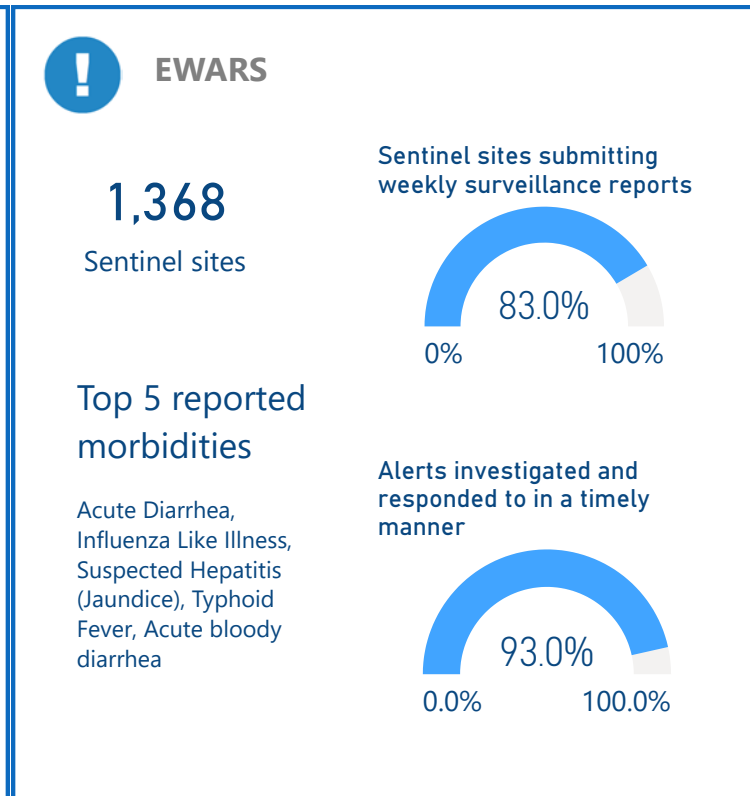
!

EWARS

1,368

Sentinel sites

Sentinel sites submitting weekly surveillance reports

83.0%

0%

100%

Top 5 reported morbidities

Acute Diarrhea, Influenza Like Illness, Suspected Hepatitis (Jaundice), Typhoid Fever, Acute bloody diarrhea

Alerts investigated and responded to in a timely manner

93.0%

0.0%

100.0%